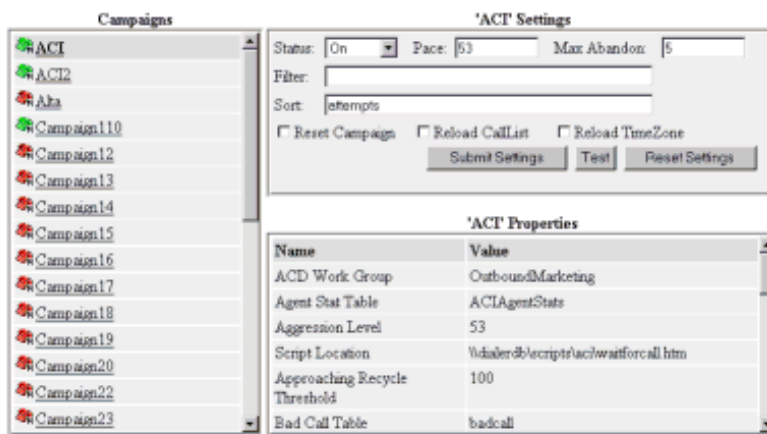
Campaigns

ACI
ACI2
Alta
Campaign110
Campaign12
Campaign13
Campaign14
Campaign15
Campaign16
Campaign17
Campaign18
Campaign19
Campaign20
Campaign22
Campaign23

'ACI' Settings

Status: On Pace: 63 Max Abandon: 5

Filter:

Sort: attempts

Reset Campaign Reload CallList Reload TimeZone

Submit Settings Test Reset Settings

'ACI' Properties

| Name | Value |
|---|---|
| ACD Work Group | OutboundMarketing |
| Agent Stat Table | ACIAgentStats |
| Aggression Level | 53 |
| Script Location | \\dialerdb\scripts\aci\waitforcall.htm |
| Approaching Recycle Threshold | 100 |
| Bad Call Table | badcall |